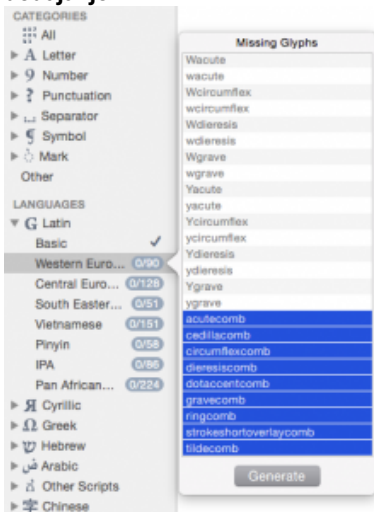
CATEGORIES
All
A Letter
9 Number
? Punctuation
Separator
§ Symbol
Mark
Other

LANGUAGES
G Latin
Basic ✓
Western Euro... 0/90
Central Euro... 0/128
South Easter... 0/51
Vietnamese 0/151
Pinyin 0/58
IPA 0/86
Pan African... 0/224
Я Cyrillic
Ω Greek
Hebrew
Arabic
Other Scripts
Chinese

Missing Glyphs
Wacute
wacute
Wcircumflex
wcircumflex
Wdieresis
wdieresis
Wgrave
wgrave
Yacute
yacute
Ycircumflex
ycircumflex
Ydieresis
ydieresis
Ygrave
ygrave
acutecomb
cedillacomb
circumflexcomb
dieresiscomb
dotaccentcomb
gravecomb
ringcomb
strokeshortoverlaycomb
tildecomb
Generate